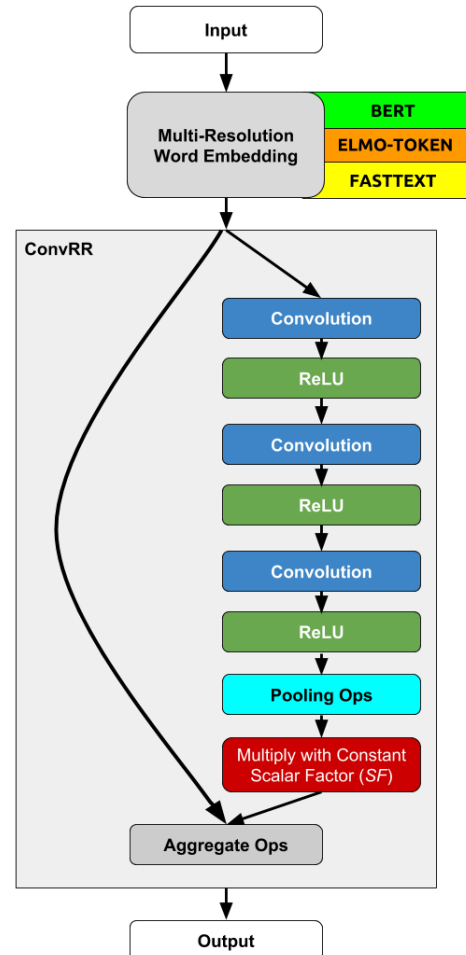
Input

Multi-Resolution Word Embedding

BERT

ELMO-TOKEN

FASTTEXT

ConvRR

Convolution

ReLU

Convolution

ReLU

Convolution

ReLU

Pooling Ops

Multiply with Constant Scalar Factor (*SF*)

Aggregate Ops

Output